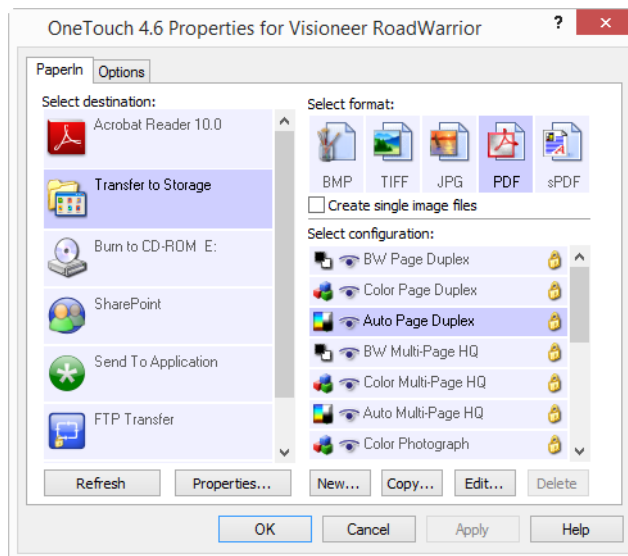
OneTouch 4.6 Properties for Visioneer RoadWarrior
?
✕
PaperIn
Options
Select destination:
Acrobat Reader 10.0
Transfer to Storage
Burn to CD-ROM E:
SharePoint
Send To Application
FTP Transfer
Refresh
Properties...
Select format:
BMP
TIFF
JPG
PDF
sPDF
Create single image files
Select configuration:
BW Page Duplex
Color Page Duplex
Auto Page Duplex
BW Multi-Page HQ
Color Multi-Page HQ
Auto Multi-Page HQ
Color Photograph
New...
Copy...
Edit...
Delete
OK
Cancel
Apply
Help